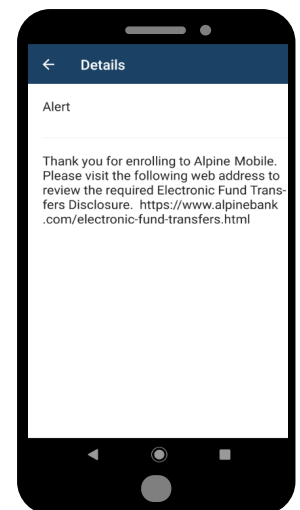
← Details

Alert

Thank you for enrolling to Alpine Mobile. Please visit the following web address to review the required Electronic Fund Transfers Disclosure. https://www.alpinebank.com/electronic-fund-transfers.html